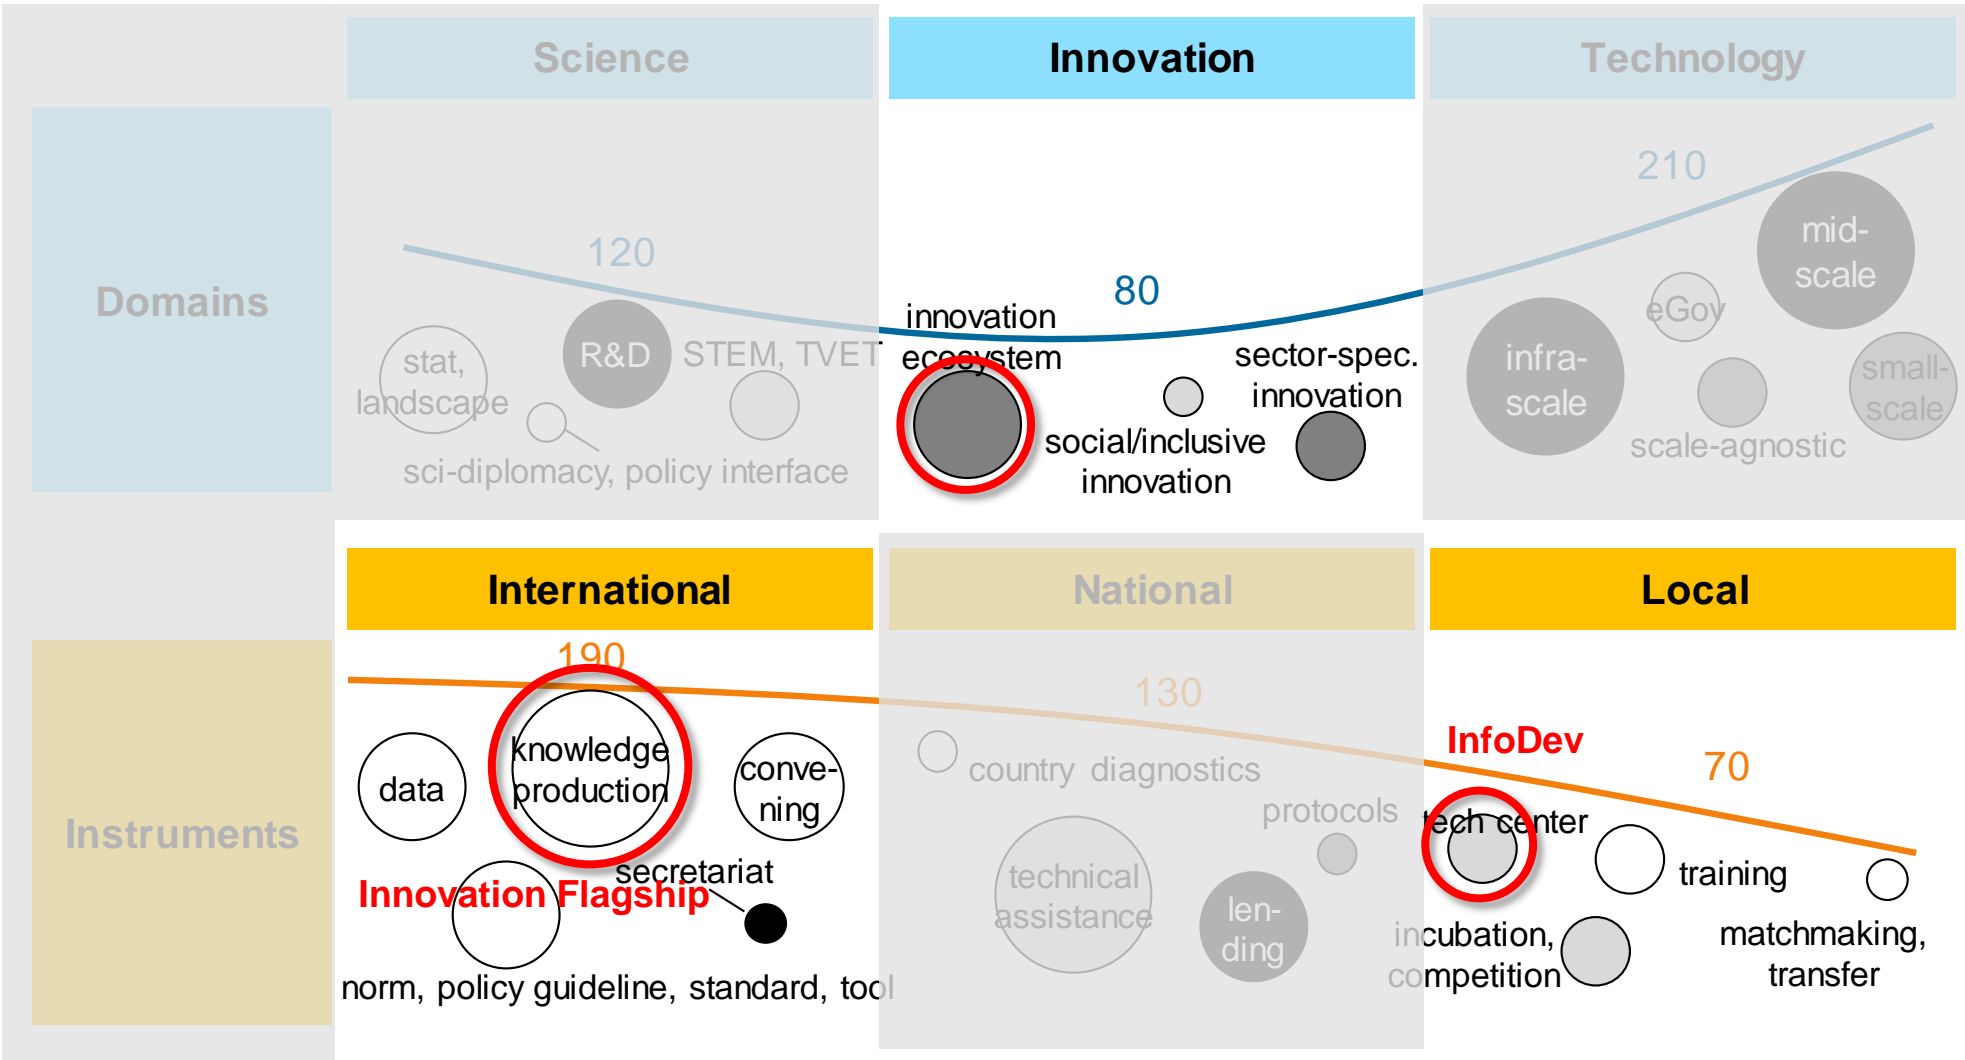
Science

Innovation

Technology

Domains

120

stat, landscape

R&D

STEM, TVET

sci-diplomacy, policy interface

80

innovation ecosystem

sector-spec. innovation

social/inclusive innovation

210

mid-scale

eGov

infra-scale

small-scale

scale-agnostic

International

National

Local

Instruments

190

data

knowledge production

conve-ning

secretariat

Innovation Flagship

norm, policy guideline, standard, tool

130

country diagnostics

protocols

technical assistance

len-ding

InfoDev

70

tech center

training

incubation, competition

matchmaking, transfer